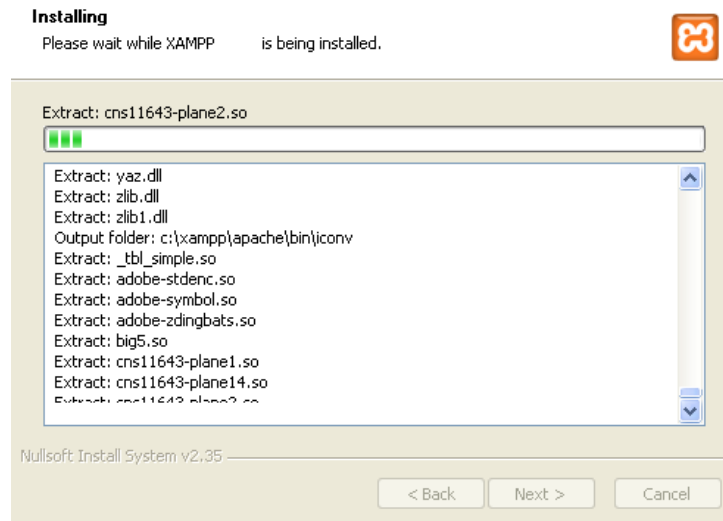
Installing
Please wait while XAMPP is being installed.

Extract: cns11643-plane2.so

Extract: yaz.dll
Extract: zlib.dll
Extract: zlib1.dll
Output folder: c:\xampp\apache\bin\iconv
Extract: _tbl_simple.so
Extract: adobe-stdenc.so
Extract: adobe-symbol.so
Extract: adobe-zdingbats.so
Extract: big5.so
Extract: cns11643-plane1.so
Extract: cns11643-plane14.so
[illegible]

Nullsoft Install System v2.35

< Back Next > Cancel